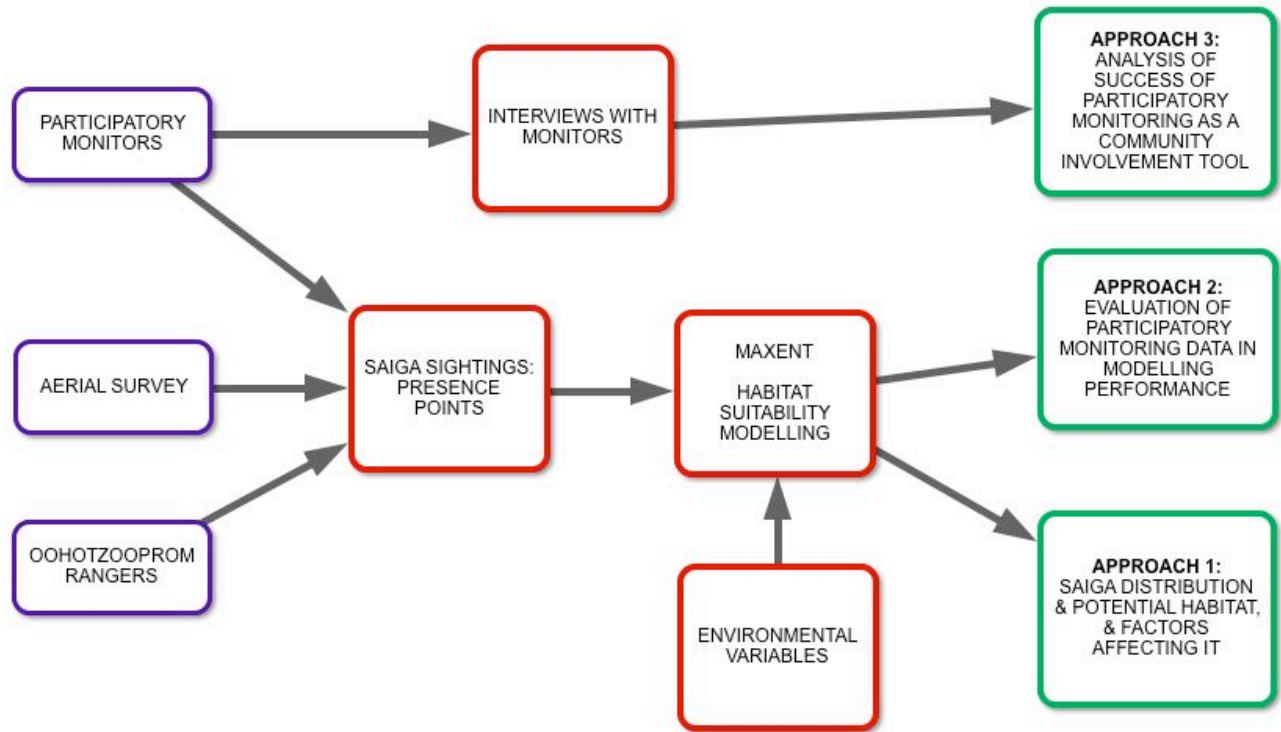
PARTICIPATORY MONITORS

INTERVIEWS WITH MONITORS

**APPROACH 3:** ANALYSIS OF SUCCESS OF PARTICIPATORY MONITORING AS A COMMUNITY INVOLVEMENT TOOL

AERIAL SURVEY

SAIGA SIGHTINGS: PRESENCE POINTS

MAXENT

HABITAT SUITABILITY MODELLING

**APPROACH 2:** EVALUATION OF PARTICIPATORY MONITORING DATA IN MODELLING PERFORMANCE

OOHOTZOOPROM RANGERS

ENVIRONMENTAL VARIABLES

**APPROACH 1:** SAIGA DISTRIBUTION & POTENTIAL HABITAT, & FACTORS AFFECTING IT